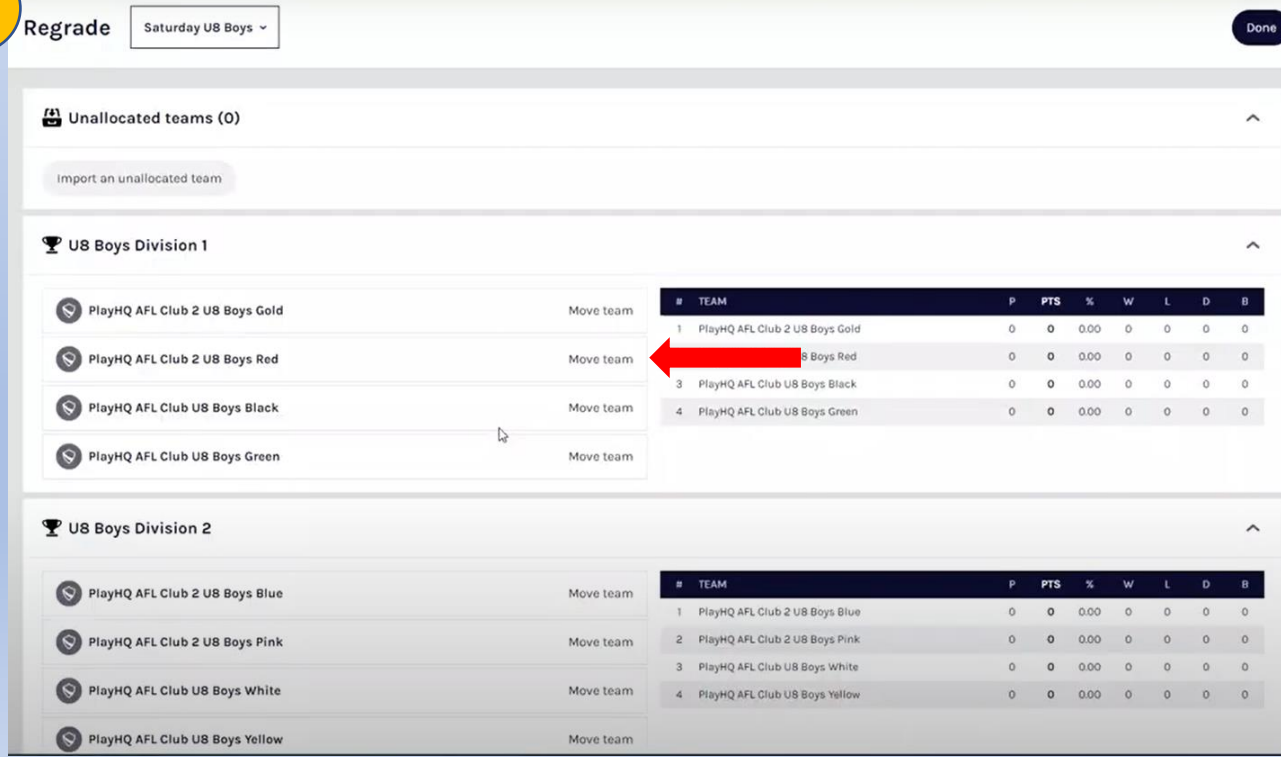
Regrade Saturday U8 Boys

Done

Unallocated teams (0)

Import an unallocated team

U8 Boys Division 1

PlayHQ AFL Club 2 U8 Boys Gold Move team

PlayHQ AFL Club 2 U8 Boys Red Move team

PlayHQ AFL Club U8 Boys Black Move team

PlayHQ AFL Club U8 Boys Green Move team

| # | TEAM | P | PTS | % | W | L | D | B |
|---|---|---|---|---|---|---|---|---|
| 1 | PlayHQ AFL Club 2 U8 Boys Gold | 0 | 0 | 0.00 | 0 | 0 | 0 | 0 |
| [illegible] | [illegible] 8 Boys Red | 0 | 0 | 0.00 | 0 | 0 | 0 | 0 |
| 3 | PlayHQ AFL Club U8 Boys Black | 0 | 0 | 0.00 | 0 | 0 | 0 | 0 |
| 4 | PlayHQ AFL Club U8 Boys Green | 0 | 0 | 0.00 | 0 | 0 | 0 | 0 |

U8 Boys Division 2

PlayHQ AFL Club 2 U8 Boys Blue Move team

PlayHQ AFL Club 2 U8 Boys Pink Move team

PlayHQ AFL Club U8 Boys White Move team

PlayHQ AFL Club U8 Boys Yellow Move team

| # | TEAM | P | PTS | % | W | L | D | B |
|---|---|---|---|---|---|---|---|---|
| 1 | PlayHQ AFL Club 2 U8 Boys Blue | 0 | 0 | 0.00 | 0 | 0 | 0 | 0 |
| 2 | PlayHQ AFL Club 2 U8 Boys Pink | 0 | 0 | 0.00 | 0 | 0 | 0 | 0 |
| 3 | PlayHQ AFL Club U8 Boys White | 0 | 0 | 0.00 | 0 | 0 | 0 | 0 |
| 4 | PlayHQ AFL Club U8 Boys Yellow | 0 | 0 | 0.00 | 0 | 0 | 0 | 0 |